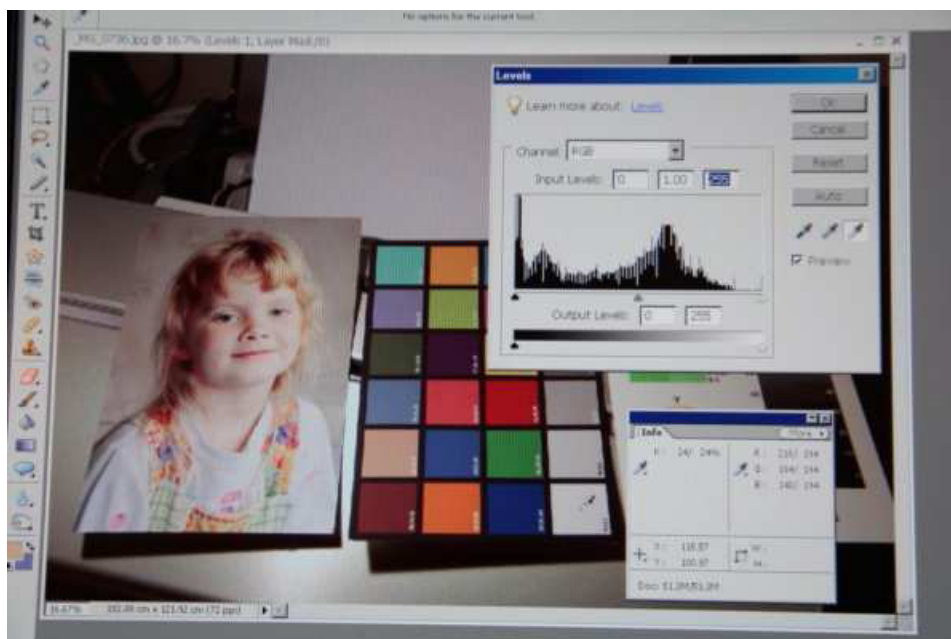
No options for the current tool.

_MG_0736.jpg @ 16.7% (Levels 1, Layer Mask/8)

Levels

Learn more about: Levels

Channel: RGB

Input Levels: 0 1.00 255

Output Levels: 0 255

OK

Cancel

Reset

Auto

Preview

Info

More

K: 24/ 24%

R: 216/ 194

G: 194/ 194

B: 140/ 194

X: 118.87

Y: 100.87

W:

H:

Doc: 51.2M/51.2M

16.67%

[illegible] cm x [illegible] cm (72 ppi)